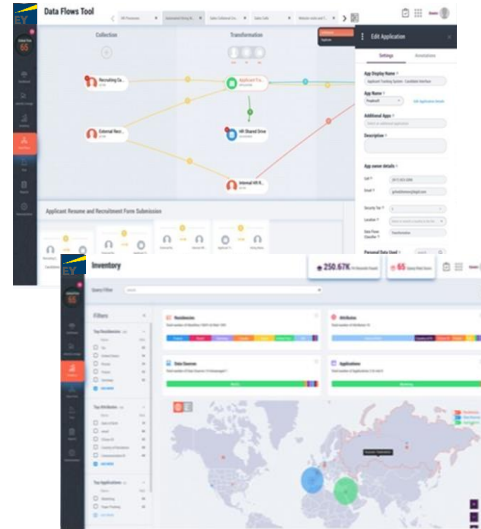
EY

Data Flows Tool

65

Collection

Transformation

Recruiting Co...

Applicant Tra...

External Recr...

HR Shared Serv...

Internal HR S...

Edit Application

Settings

Annotations

App Display Name

App Name

Additional Apps

Description

App owner details

Security Tier

Location

Personal Data Used

Applicant Resume and Recruitment Form Submission

EY

65

Inventory

250.67K

65

Filters

Residencies

Attributes

Data Sources

Applications